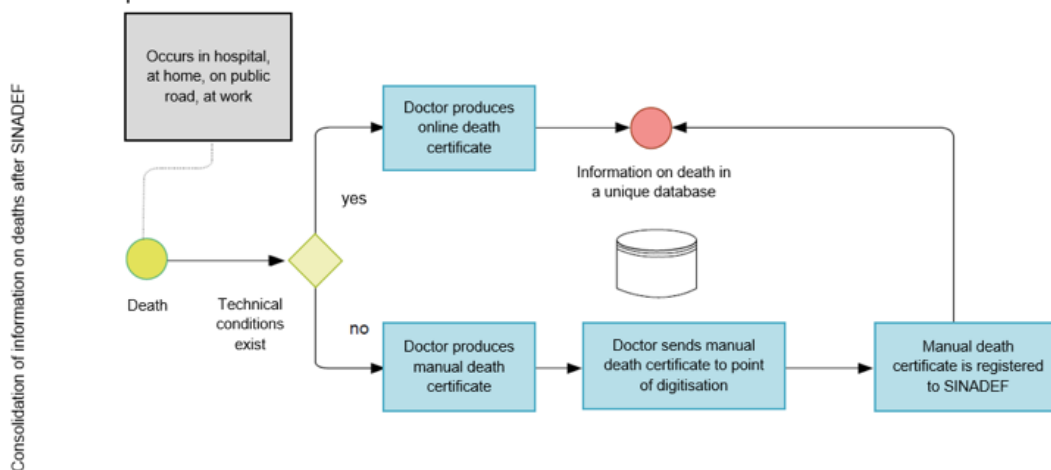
Consolidation of information on deaths after SINADEF

Occurs in hospital, at home, on public road, at work

Death

Technical conditions exist

yes

no

Doctor produces online death certificate

Information on death in a unique database

Doctor produces manual death certificate

Doctor sends manual death certificate to point of digitisation

Manual death certificate is registered to SINADEF